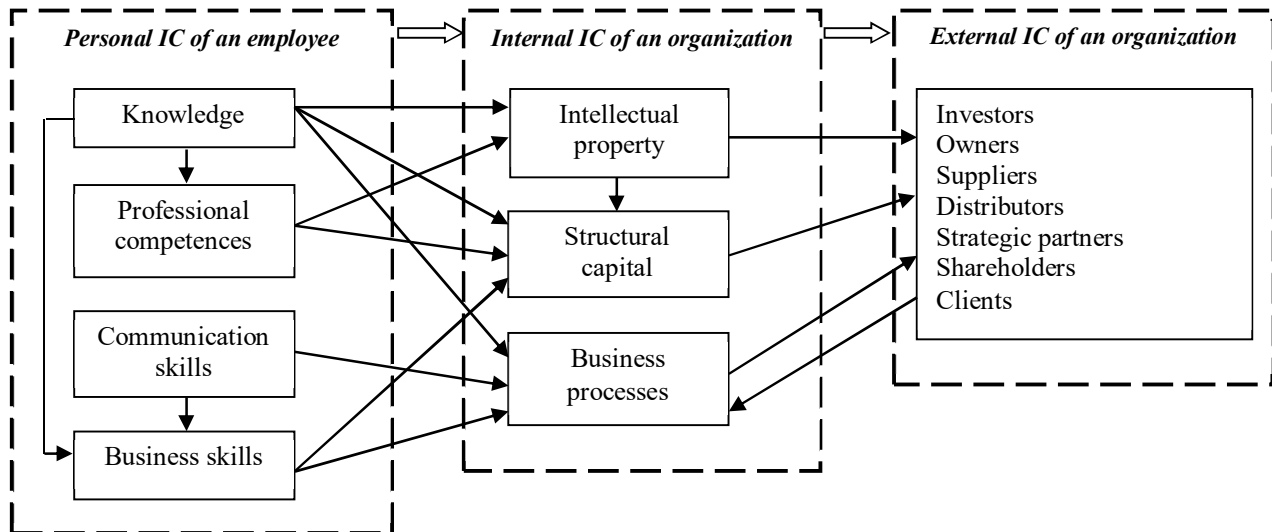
Personal IC of an employee

Knowledge

Professional competences

Communication skills

Business skills

Internal IC of an organization

Intellectual property

Structural capital

Business processes

External IC of an organization

Investors
Owners
Suppliers
Distributors
Strategic partners
Shareholders
Clients